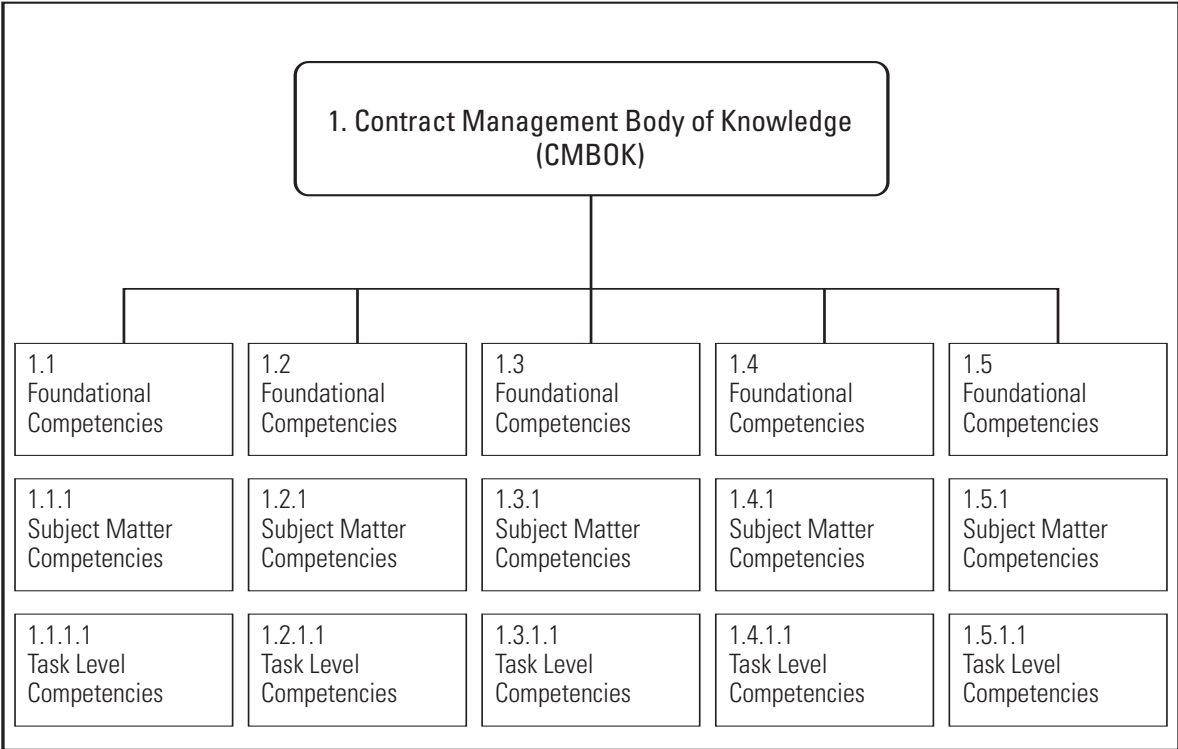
1. Contract Management Body of Knowledge (CMBOK)

1.1 Foundational Competencies

1.1.1 Subject Matter Competencies

1.1.1.1 Task Level Competencies

1.2 Foundational Competencies

1.2.1 Subject Matter Competencies

1.2.1.1 Task Level Competencies

1.3 Foundational Competencies

1.3.1 Subject Matter Competencies

1.3.1.1 Task Level Competencies

1.4 Foundational Competencies

1.4.1 Subject Matter Competencies

1.4.1.1 Task Level Competencies

1.5 Foundational Competencies

1.5.1 Subject Matter Competencies

1.5.1.1 Task Level Competencies